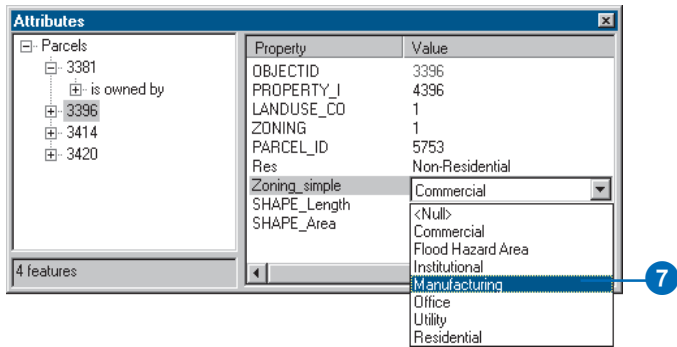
Attributes

Parcels
3381
is owned by
3396
3414
3420

4 features

| Property | Value |
|---|---|
| OBJECTID | 3396 |
| PROPERTY_I | 4396 |
| LANDUSE_CO | 1 |
| ZONING | 1 |
| PARCEL_ID | 5753 |
| Res | Non-Residential |
| Zoning_simple | Commercial |
| SHAPE_Length | |
| SHAPE_Area | |

<Null>
Commercial
Flood Hazard Area
Institutional
Manufacturing
Office
Utility
Residential

7